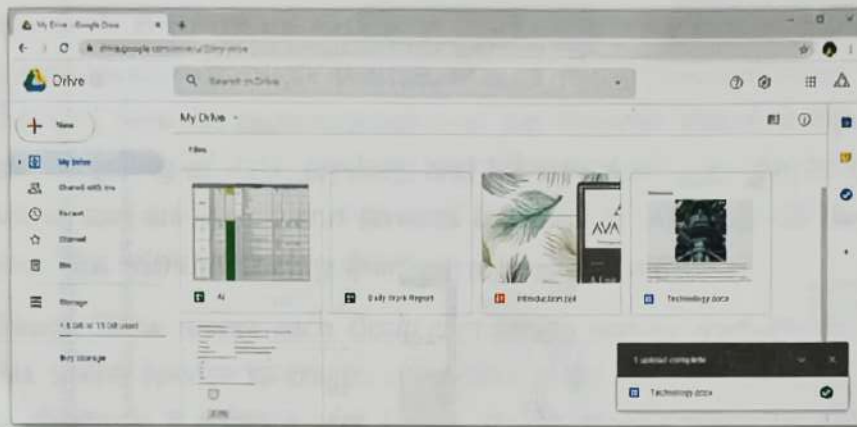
My Drive - Google Drive

drive.google.com/drive/u/0/my-drive

Drive

Search in Drive

New

My Drive

Shared with me

Recent

Starred

Bin

Storage

1.5 GB of 15 GB used

Buy storage

My Drive

Files

A1

Daily Work Report

Introduction.ppt

Technology.docx

AVA

1 upload complete

Technology.docx